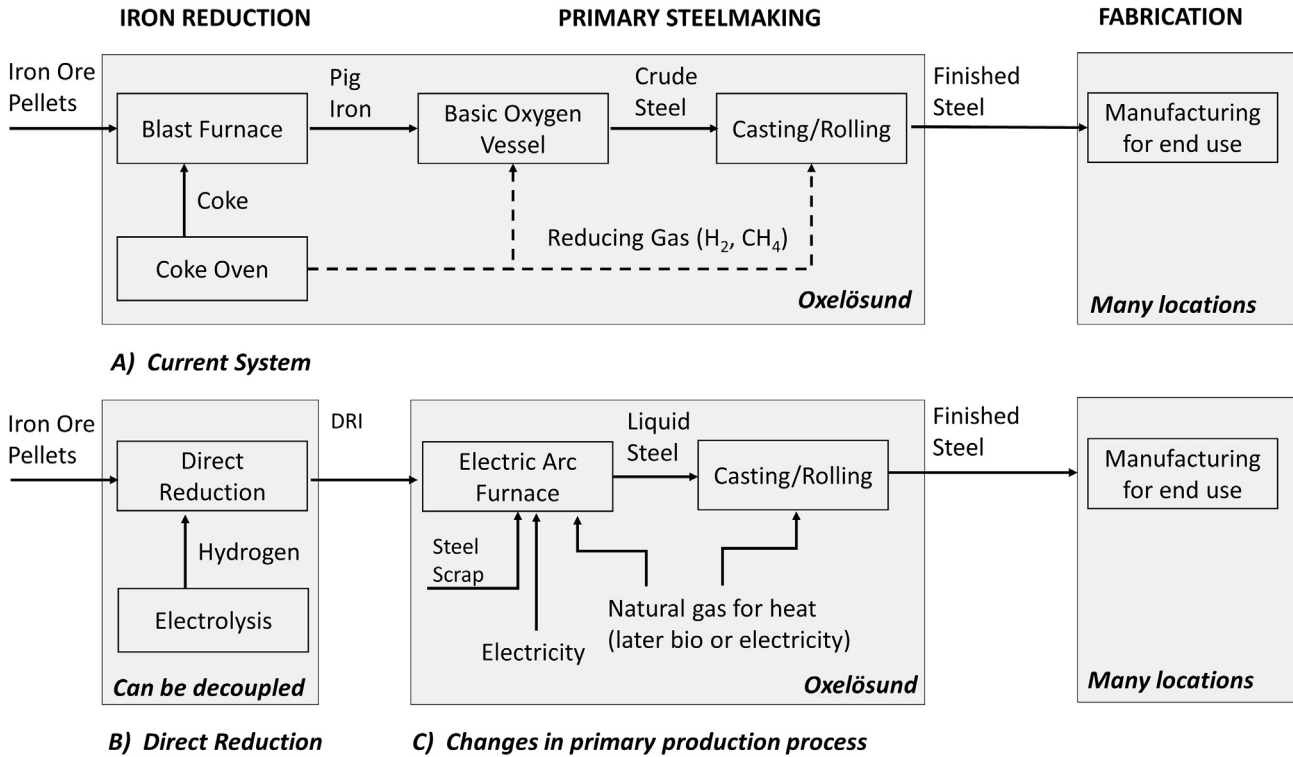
IRON REDUCTION

PRIMARY STEELMAKING

FABRICATION

Iron Ore Pellets

Blast Furnace

Pig Iron

Basic Oxygen Vessel

Crude Steel

Casting/Rolling

Finished Steel

Manufacturing for end use

Coke

Coke Oven

Reducing Gas ($H_2$, $CH_4$)

Oxelösund

Many locations

A) Current System

Iron Ore Pellets

Direct Reduction

DRI

Hydrogen

Electrolysis

Can be decoupled

Electric Arc Furnace

Liquid Steel

Casting/Rolling

Finished Steel

Manufacturing for end use

Steel Scrap

Electricity

Natural gas for heat (later bio or electricity)

Oxelösund

Many locations

B) Direct Reduction

C) Changes in primary production process